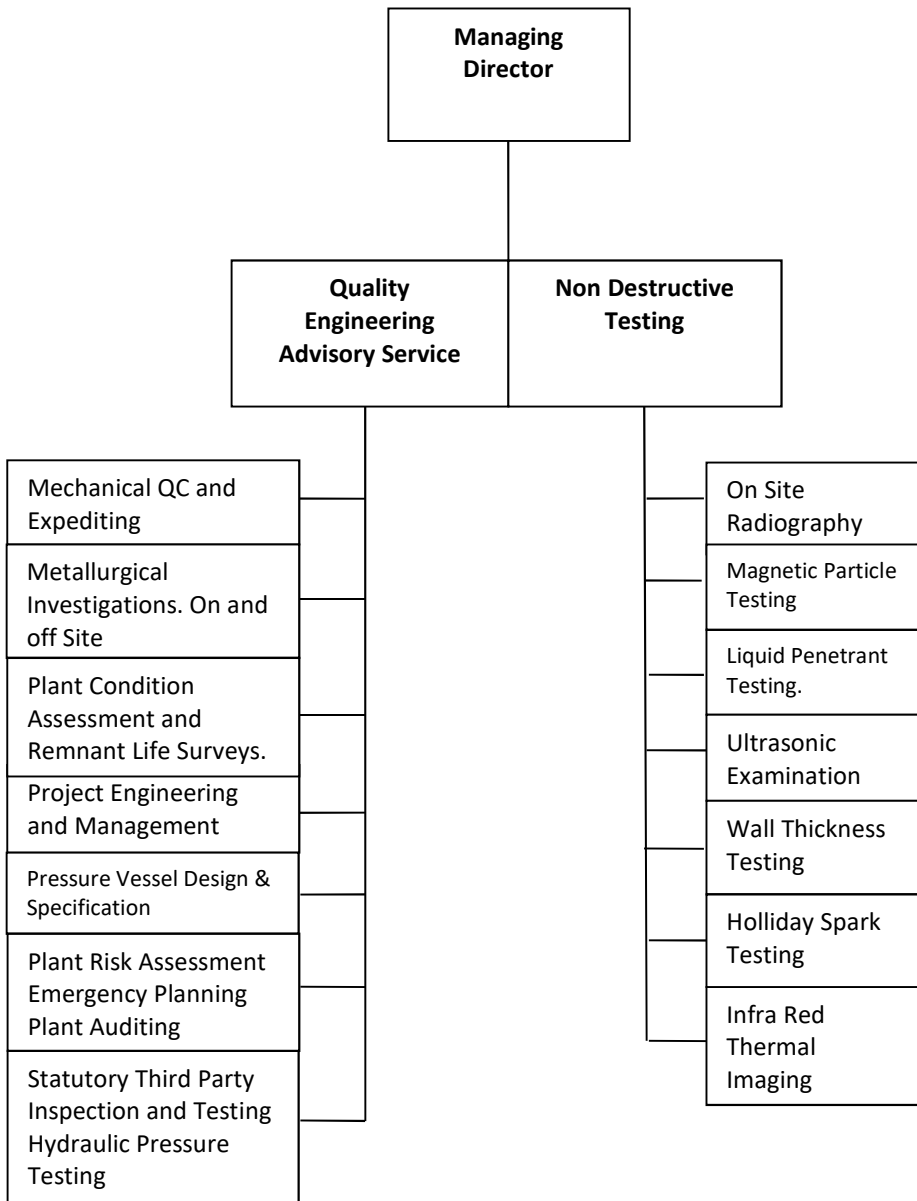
Managing Director

Quality Engineering Advisory Service

Non Destructive Testing

Mechanical QC and Expediting

Metallurgical Investigations. On and off Site

Plant Condition Assessment and Remnant Life Surveys.

Project Engineering and Management

Pressure Vessel Design & Specification

Plant Risk Assessment Emergency Planning Plant Auditing

Statutory Third Party Inspection and Testing Hydraulic Pressure Testing

On Site Radiography

Magnetic Particle Testing

Liquid Penetrant Testing.

Ultrasonic Examination

Wall Thickness Testing

Holliday Spark Testing

Infra Red Thermal Imaging